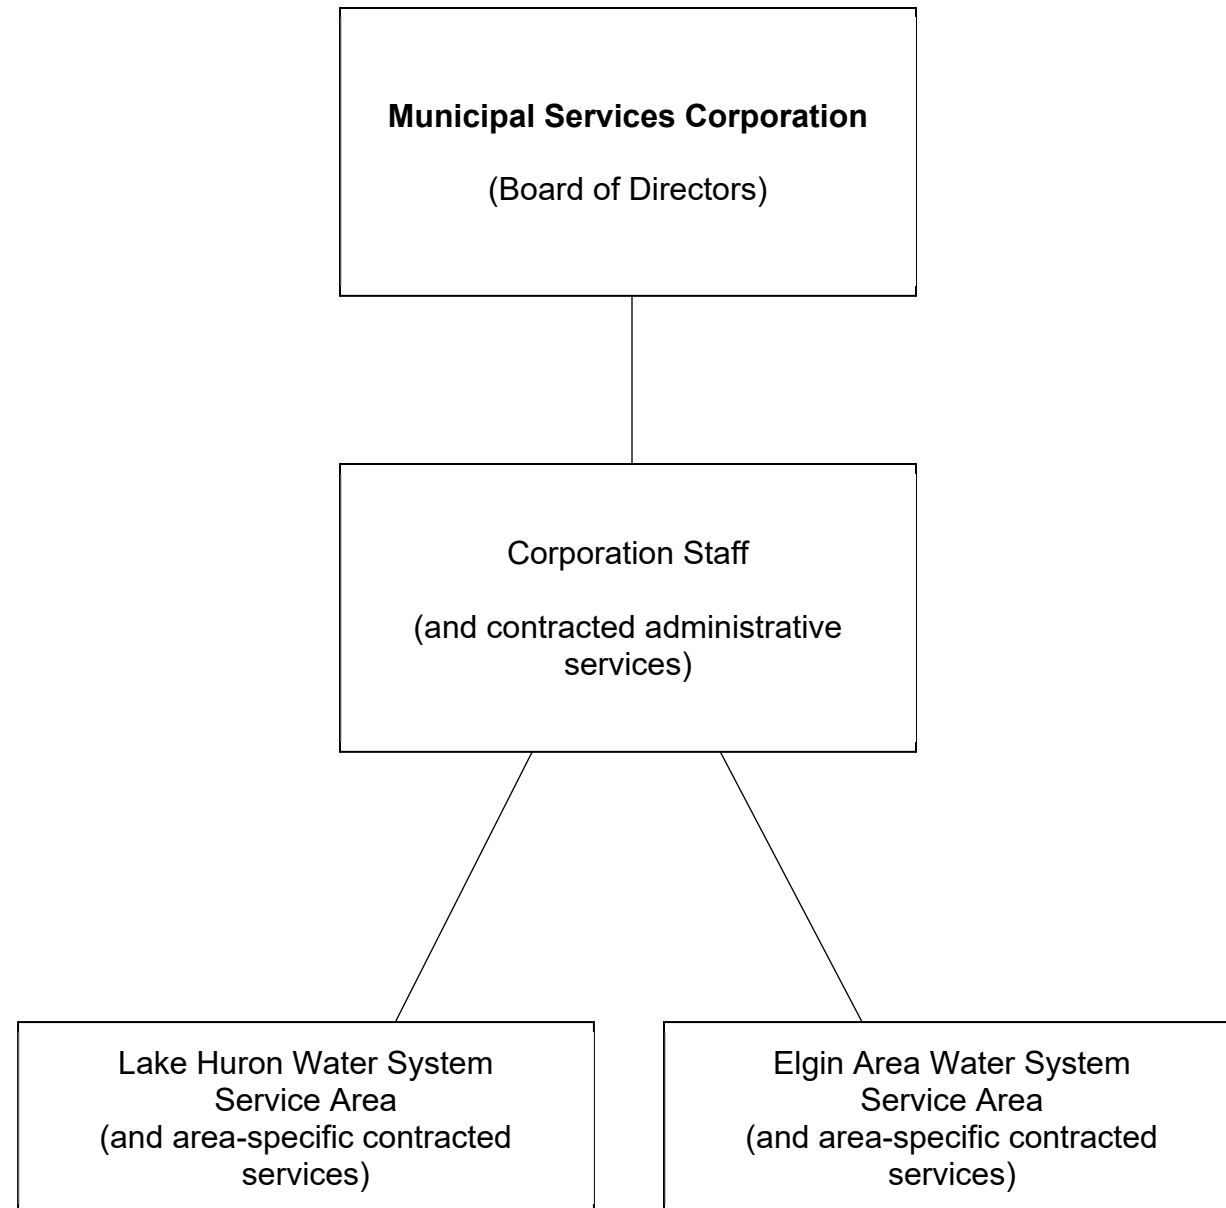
**Municipal Services Corporation**

(Board of Directors)

Corporation Staff

(and contracted administrative services)

Lake Huron Water System Service Area (and area-specific contracted services)

Elgin Area Water System Service Area (and area-specific contracted services)